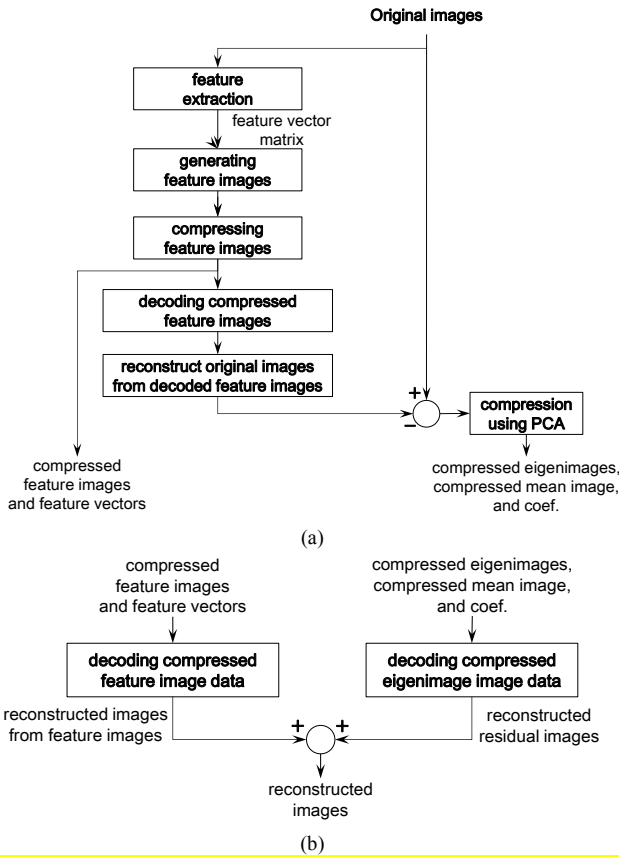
Original images

feature extraction

feature vector matrix

generating feature images

compressing feature images

decoding compressed feature images

reconstruct original images from decoded feature images

+

−

compression using PCA

compressed feature images and feature vectors

compressed eigenimages, compressed mean image, and coef.

(a)

compressed feature images and feature vectors

compressed eigenimages, compressed mean image, and coef.

decoding compressed feature image data

decoding compressed eigenimage image data

reconstructed images from feature images

+

+

reconstructed residual images

reconstructed images

(b)